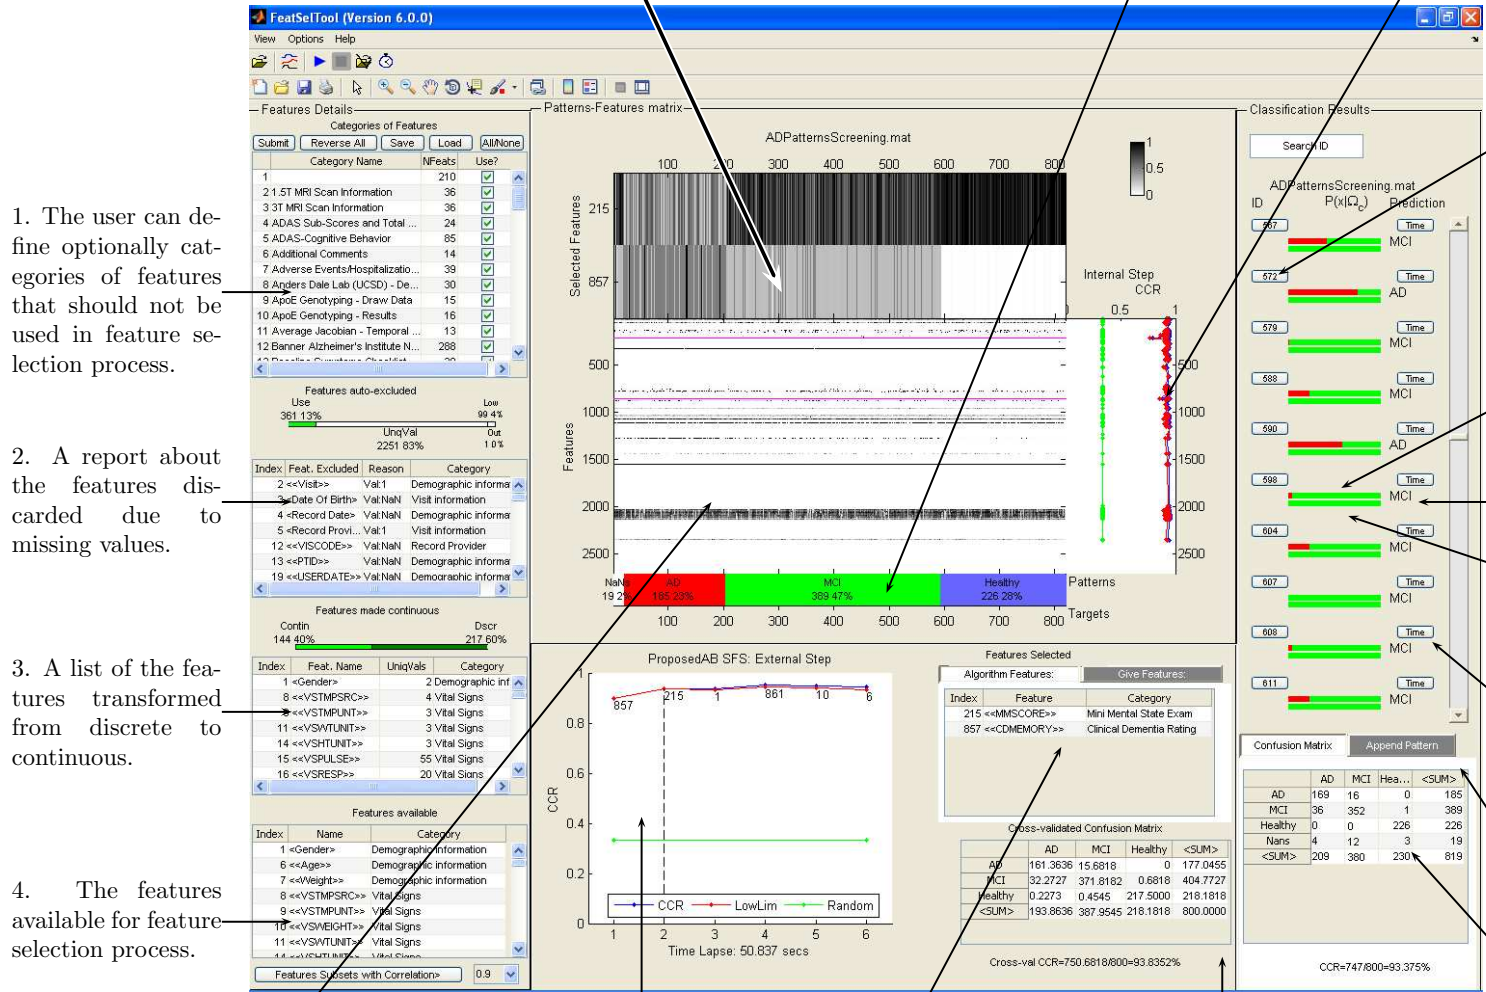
1. The user can define optionally categories of features that should not be used in feature selection process.

2. A report about the features discarded due to missing values.

3. A list of the features transformed from discrete to continuous.

4. The features available for feature selection process.

FeatSelTool (Version 6.0.0)

View Options Help

Features Details

Categories of Features

Submit | Reverse All | Save | Load | All/None

| | Category Name | NFeats | Use? |
|---|---|---|---|
| 1 | | 210 | ☑ |
| 2 | 1.5T MRI Scan Information | 36 | ☑ |
| 3 | 3T MRI Scan Information | 36 | ☑ |
| 4 | ADAS Sub-Scores and Total ... | 24 | ☑ |
| 5 | ADAS-Cognitive Behavior | 85 | ☑ |
| 6 | Additional Comments | 14 | ☑ |
| 7 | Adverse Events/Hospitalizatio... | 39 | ☑ |
| 8 | Anders Dale Lab (UCSD) - De... | 30 | ☑ |
| 9 | ApoE Genotyping - Draw Data | 15 | ☑ |
| 10 | ApoE Genotyping - Results | 16 | ☑ |
| 11 | Average Jacobian - Temporal ... | 13 | ☑ |
| 12 | Banner Alzheimer's Institute N... | 288 | ☑ |

Features auto-excluded
Use 361 13% Low 99 4%
UnqVal 2251 83% Out 1 0%

| Index | Feat. Excluded | Reason | Category |
|---|---|---|---|
| 2 | <Visit>> | Val:1 | Demographic informa |
| 3 | <Date Of Birth> | Val:NaN | Visit information |
| 4 | <Record Date> | Val:NaN | Demographic informa |
| 5 | <Record Provi... | Val:1 | Visit information |
| 12 | <<VISCODE>> | Val:NaN | Record Provider |
| 13 | <<PTID>> | Val:NaN | Demographic informa |
| 19 | <<USERDATE>> | Val:NaN | Demographic informa |

Features made continuous
Contin 144 40% Dscr 217 60%

| Index | Feat. Name | UniqVals | Category |
|---|---|---|---|
| 1 | <Gender> | 2 | Demographic inf |
| 8 | <<VSTMPSRC>> | 4 | Vital Signs |
| 9 | <<VSTMPUNT>> | 3 | Vital Signs |
| 11 | <<VSWTUNIT>> | 3 | Vital Signs |
| 14 | <<VSHTUNIT>> | 3 | Vital Signs |
| 15 | <<VSPULSE>> | 55 | Vital Signs |
| 16 | <<VSRESP>> | 20 | Vital Signs |

Features available

| Index | Name | Category |
|---|---|---|
| 1 | <Gender> | Demographic information |
| 6 | <<Age>> | Demographic information |
| 7 | <<Weight>> | Demographic information |
| 8 | <<VSTMPSRC>> | Vital Signs |
| 9 | <<VSTMPUNT>> | Vital Signs |
| 10 | <<VSWEIGHT>> | Vital Signs |
| 11 | <<VSWTUNIT>> | Vital Signs |

Features Subsets with Correlation> 0.9

Patterns-Features matrix

ADPatternsScreening.mat
100 200 300 400 500 600 700 800
1 0.5 0
Selected Features 215 857
Internal Step CCR
0.5 1
Features 500 1000 1500 2000 2500
NaN 19 2% AD 185 23% MCI 389 47% Healthy 226 28%
Patterns Targets
100 200 300 400 500 600 700 800

ProposedAB SFS: External Step
CCR 0 0.2 0.4 0.6 0.8 1
857 215 1 861 10 6
CCR LowLim Random
1 2 3 4 5 6
Time Lapse: 50.837 secs

Features Selected
Algorithm Features: | Give Features:

| Index | Feature | Category |
|---|---|---|
| 215 | <<MMSCORE>> | Mini Mental State Exam |
| 857 | <<CDMEMORY>> | Clinical Dementia Rating |

Cross-validated Confusion Matrix

| | AD | MCI | Healthy | <SUM> |
|---|---|---|---|---|
| AD | 161.3636 | 15.6818 | 0 | 177.0455 |
| MCI | 32.2727 | 371.8182 | 0.6818 | 404.7727 |
| Healthy | 0.2273 | 0.4545 | 217.5000 | 218.1818 |
| <SUM> | 193.8636 | 387.9545 | 218.1818 | 800.0000 |

Cross-val CCR=750.6818/800=93.8352%

Classification Results

Search ID

ADPatternsScreening.mat
ID P(x|Ω$_c$) Prediction
567 Time MCI
572 Time AD
579 Time MCI
588 Time MCI
590 Time AD
598 Time MCI
604 Time MCI
607 Time MCI
608 Time MCI
611 Time MCI

Confusion Matrix | Append Pattern

| | AD | MCI | Hea... | <SUM> |
|---|---|---|---|---|
| AD | 169 | 16 | 0 | 185 |
| MCI | 36 | 352 | 1 | 389 |
| Healthy | 0 | 0 | 226 | 226 |
| Nans | 4 | 12 | 3 | 19 |
| <SUM> | 209 | 380 | 230 | 819 |

CCR=747/800=93.375%